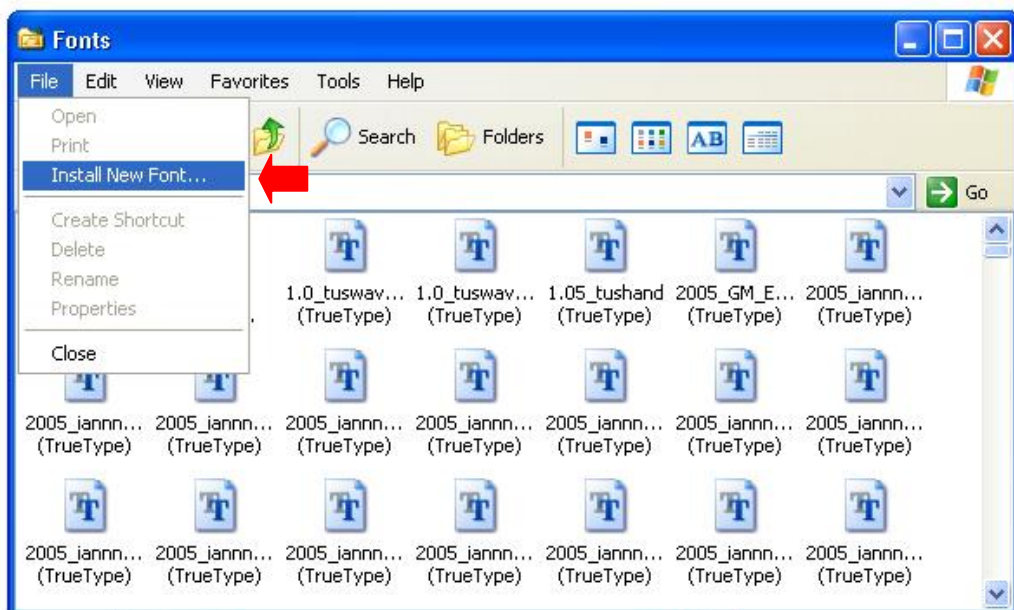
Fonts

File Edit View Favorites Tools Help

Open
Print
Install New Font...
Create Shortcut
Delete
Rename
Properties
Close

Search Folders

Go

1.0_tuswav... (TrueType)
1.0_tuswav... (TrueType)
1.05_tushand (TrueType)
2005_GM_E... (TrueType)
2005_iannn... (TrueType)

2005_iannn... (TrueType)
2005_iannn... (TrueType)
2005_iannn... (TrueType)
2005_iannn... (TrueType)
2005_iannn... (TrueType)
2005_iannn... (TrueType)
2005_iannn... (TrueType)

2005_iannn... (TrueType)
2005_iannn... (TrueType)
2005_iannn... (TrueType)
2005_iannn... (TrueType)
2005_iannn... (TrueType)
2005_iannn... (TrueType)
2005_iannn... (TrueType)